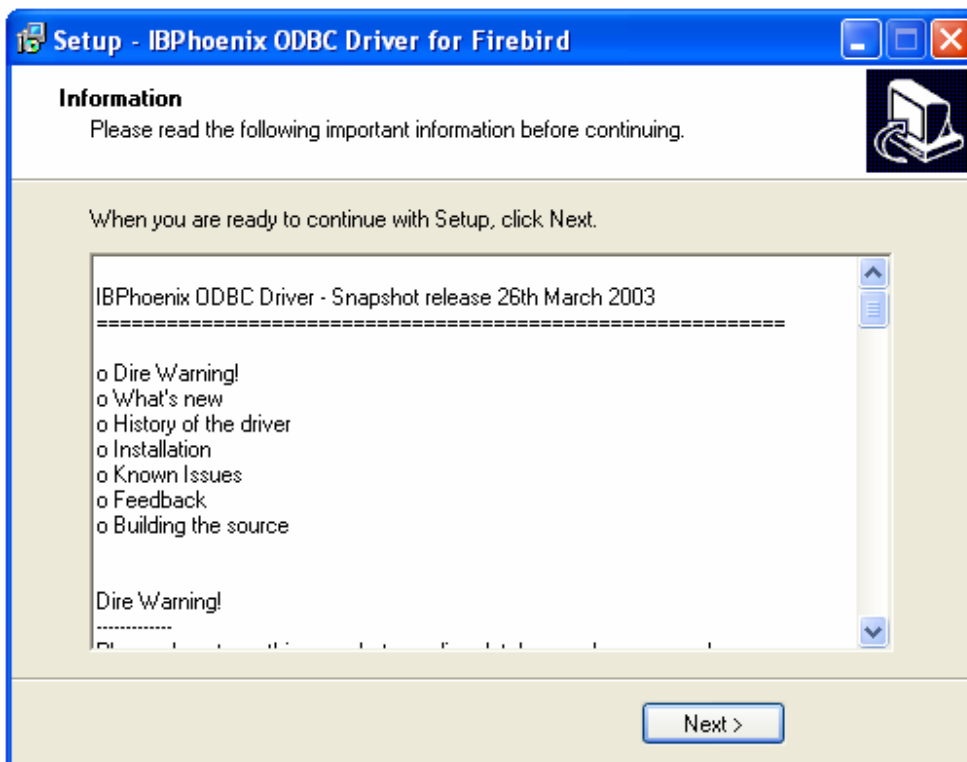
Setup - IBPhoenix ODBC Driver for Firebird

Information
Please read the following important information before continuing.

When you are ready to continue with Setup, click Next.

IBPhoenix ODBC Driver - Snapshot release 26th March 2003
============================================================

o Dire Warning!
o What's new
o History of the driver
o Installation
o Known Issues
o Feedback
o Building the source

Dire Warning!
-------------
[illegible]

Next >